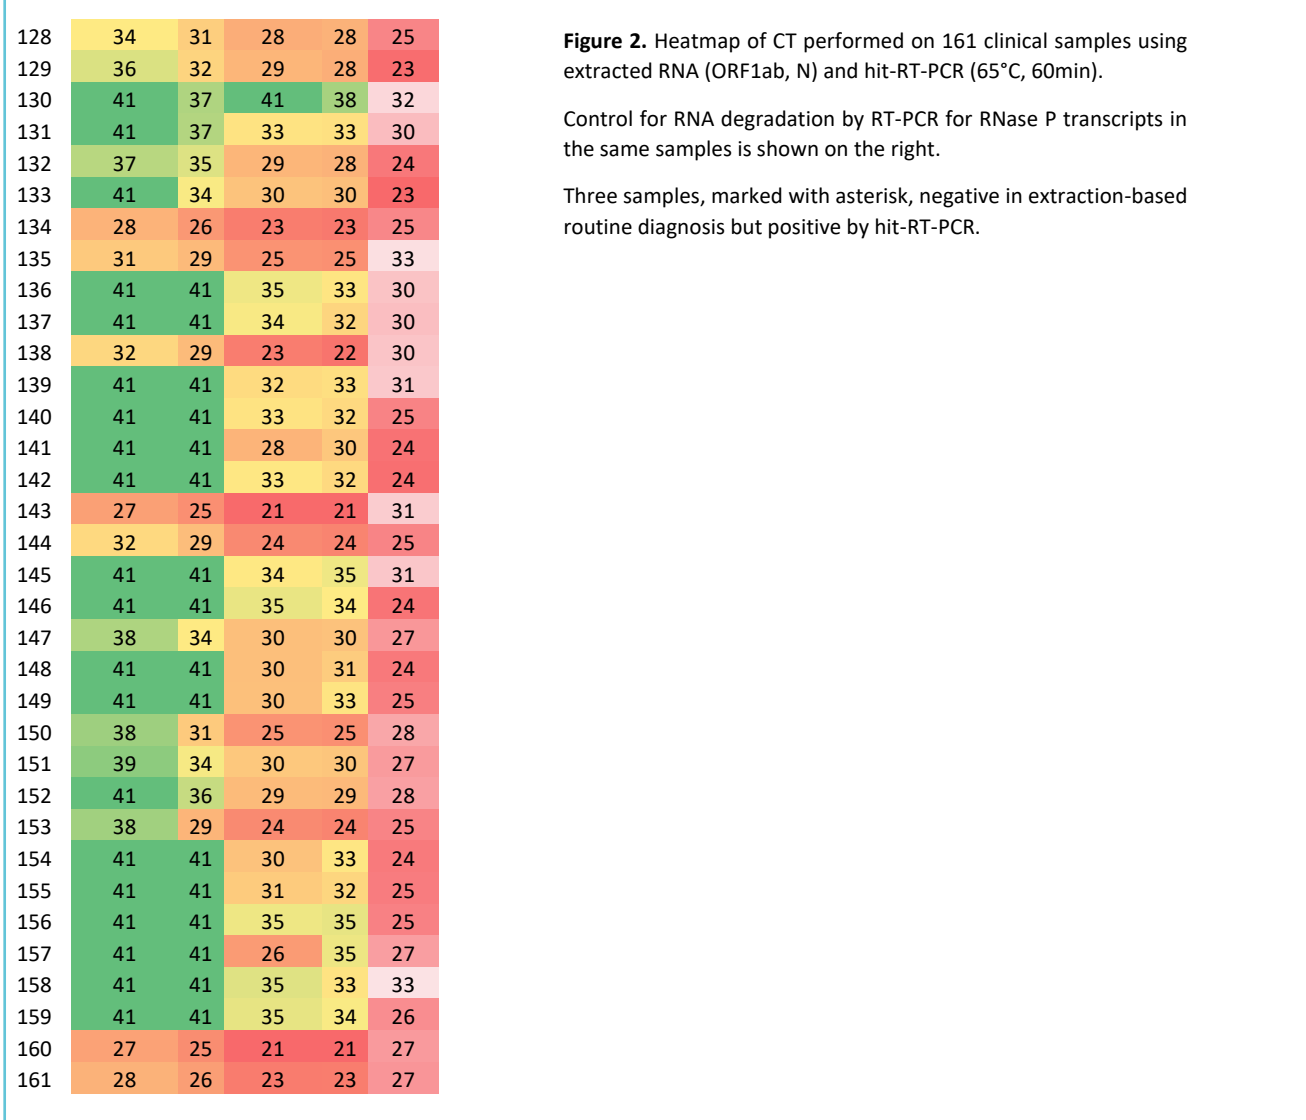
| 128 | 34 | 31 | 28 | 28 | 25 |
|---|---|---|---|---|---|
| 129 | 36 | 32 | 29 | 28 | 23 |
| 130 | 41 | 37 | 41 | 38 | 32 |
| 131 | 41 | 37 | 33 | 33 | 30 |
| 132 | 37 | 35 | 29 | 28 | 24 |
| 133 | 41 | 34 | 30 | 30 | 23 |
| 134 | 28 | 26 | 23 | 23 | 25 |
| 135 | 31 | 29 | 25 | 25 | 33 |
| 136 | 41 | 41 | 35 | 33 | 30 |
| 137 | 41 | 41 | 34 | 32 | 30 |
| 138 | 32 | 29 | 23 | 22 | 30 |
| 139 | 41 | 41 | 32 | 33 | 31 |
| 140 | 41 | 41 | 33 | 32 | 25 |
| 141 | 41 | 41 | 28 | 30 | 24 |
| 142 | 41 | 41 | 33 | 32 | 24 |
| 143 | 27 | 25 | 21 | 21 | 31 |
| 144 | 32 | 29 | 24 | 24 | 25 |
| 145 | 41 | 41 | 34 | 35 | 31 |
| 146 | 41 | 41 | 35 | 34 | 24 |
| 147 | 38 | 34 | 30 | 30 | 27 |
| 148 | 41 | 41 | 30 | 31 | 24 |
| 149 | 41 | 41 | 30 | 33 | 25 |
| 150 | 38 | 31 | 25 | 25 | 28 |
| 151 | 39 | 34 | 30 | 30 | 27 |
| 152 | 41 | 36 | 29 | 29 | 28 |
| 153 | 38 | 29 | 24 | 24 | 25 |
| 154 | 41 | 41 | 30 | 33 | 24 |
| 155 | 41 | 41 | 31 | 32 | 25 |
| 156 | 41 | 41 | 35 | 35 | 25 |
| 157 | 41 | 41 | 26 | 35 | 27 |
| 158 | 41 | 41 | 35 | 33 | 33 |
| 159 | 41 | 41 | 35 | 34 | 26 |
| 160 | 27 | 25 | 21 | 21 | 27 |
| 161 | 28 | 26 | 23 | 23 | 27 |

**Figure 2.** Heatmap of CT performed on 161 clinical samples using extracted RNA (ORF1ab, N) and hit-RT-PCR (65°C, 60min).

Control for RNA degradation by RT-PCR for RNase P transcripts in the same samples is shown on the right.

Three samples, marked with asterisk, negative in extraction-based routine diagnosis but positive by hit-RT-PCR.